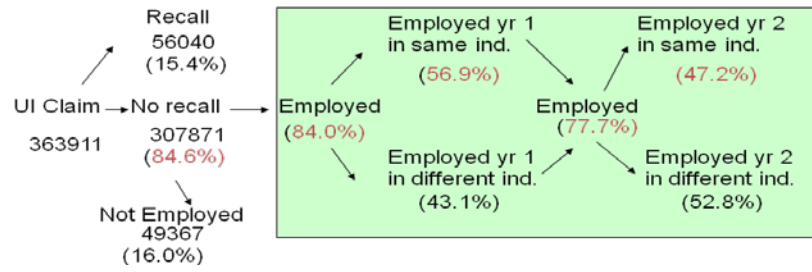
Recall
56040
(15.4%)

UI Claim
363911

No recall
307871
(84.6%)

Not Employed
49367
(16.0%)

Employed
(84.0%)

Employed yr 1
in same ind.
(56.9%)

Employed yr 1
in different ind.
(43.1%)

Employed
(77.7%)

Employed yr 2
in same ind.
(47.2%)

Employed yr 2
in different ind.
(52.8%)